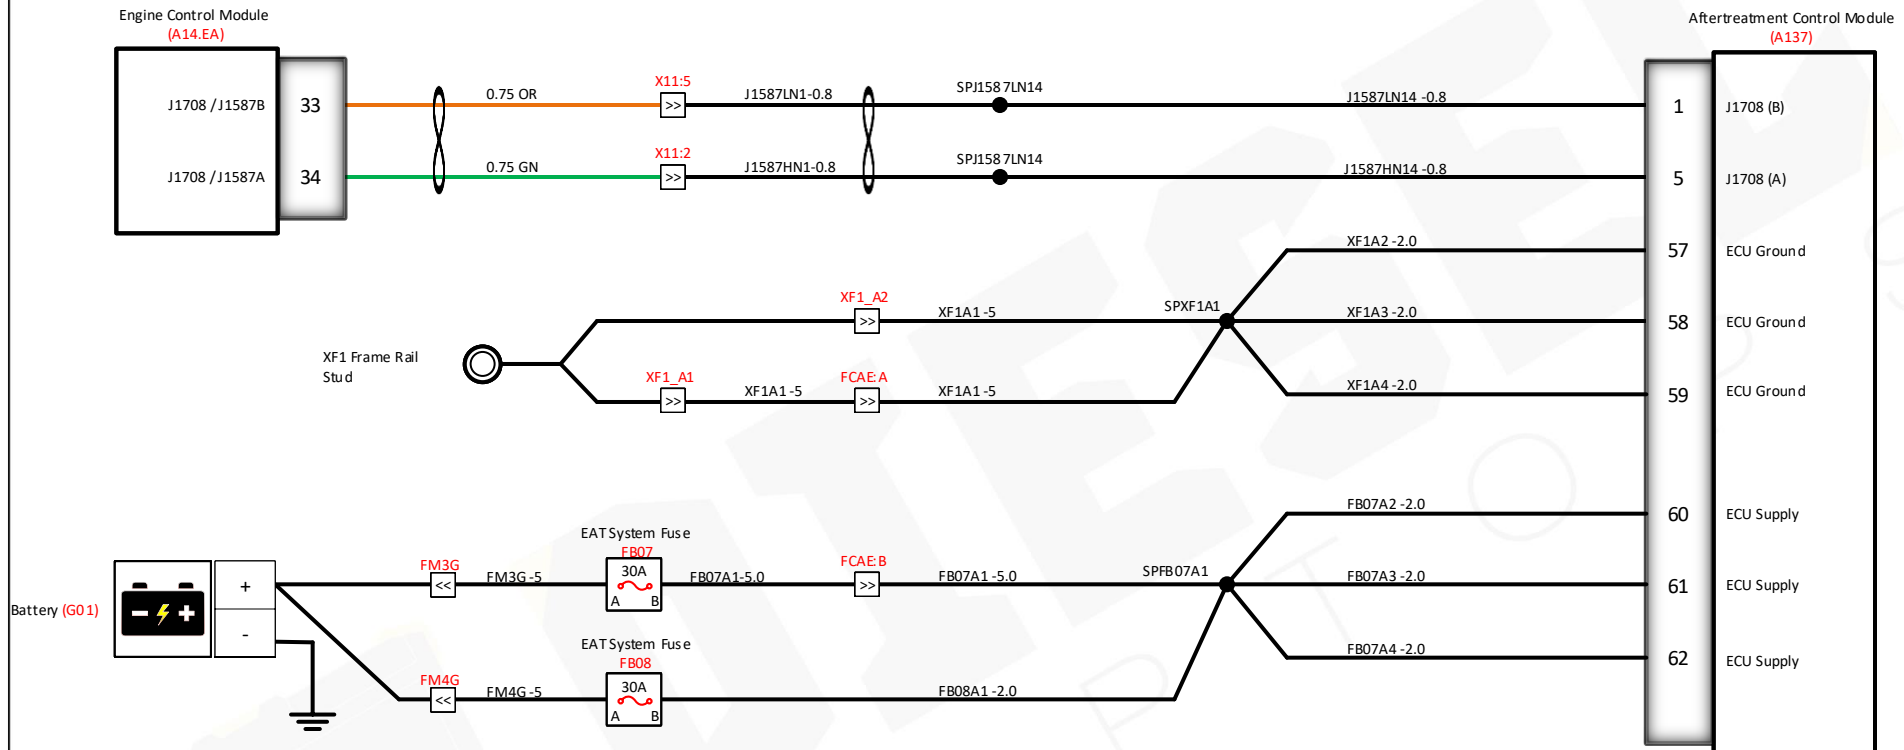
Engine Control Module
(A14.EA)

J1708 /J1587B
33
J1708 /J1587A
34

0.75 OR
X11:5
>>
J1587LN1-0.8
SPJ1587LN14
J1587LN14 -0.8

0.75 GN
X11:2
>>
J1587HN1-0.8
SPJ1587LN14
J1587HN14 -0.8

Aftertreatment Control Module
(A137)
1 J1708 (B)
5 J1708 (A)
57 ECU Ground
58 ECU Ground
59 ECU Ground
60 ECU Supply
61 ECU Supply
62 ECU Supply

XF1A2 -2.0
XF1_A2
>>
XF1A1-5
SPXF1A1
XF1A3 -2.0
XF1 Frame Rail Stud
XF1_A1
>>
XF1A1-5
FCAE:A
>>
XF1A1-5
XF1A4 -2.0

FB07A2 -2.0
EAT System Fuse
FB07
30A
A B
Battery (G01)
+
-
FM3G
<<
FM3G -5
FB07A1-5.0
FCAE:B
>>
FB07A1 -5.0
SPFB07A1
FB07A3 -2.0
EAT System Fuse
FB08
30A
A B
FM4G
<<
FM4G -5
FB08A1 -2.0
FB07A4 -2.0